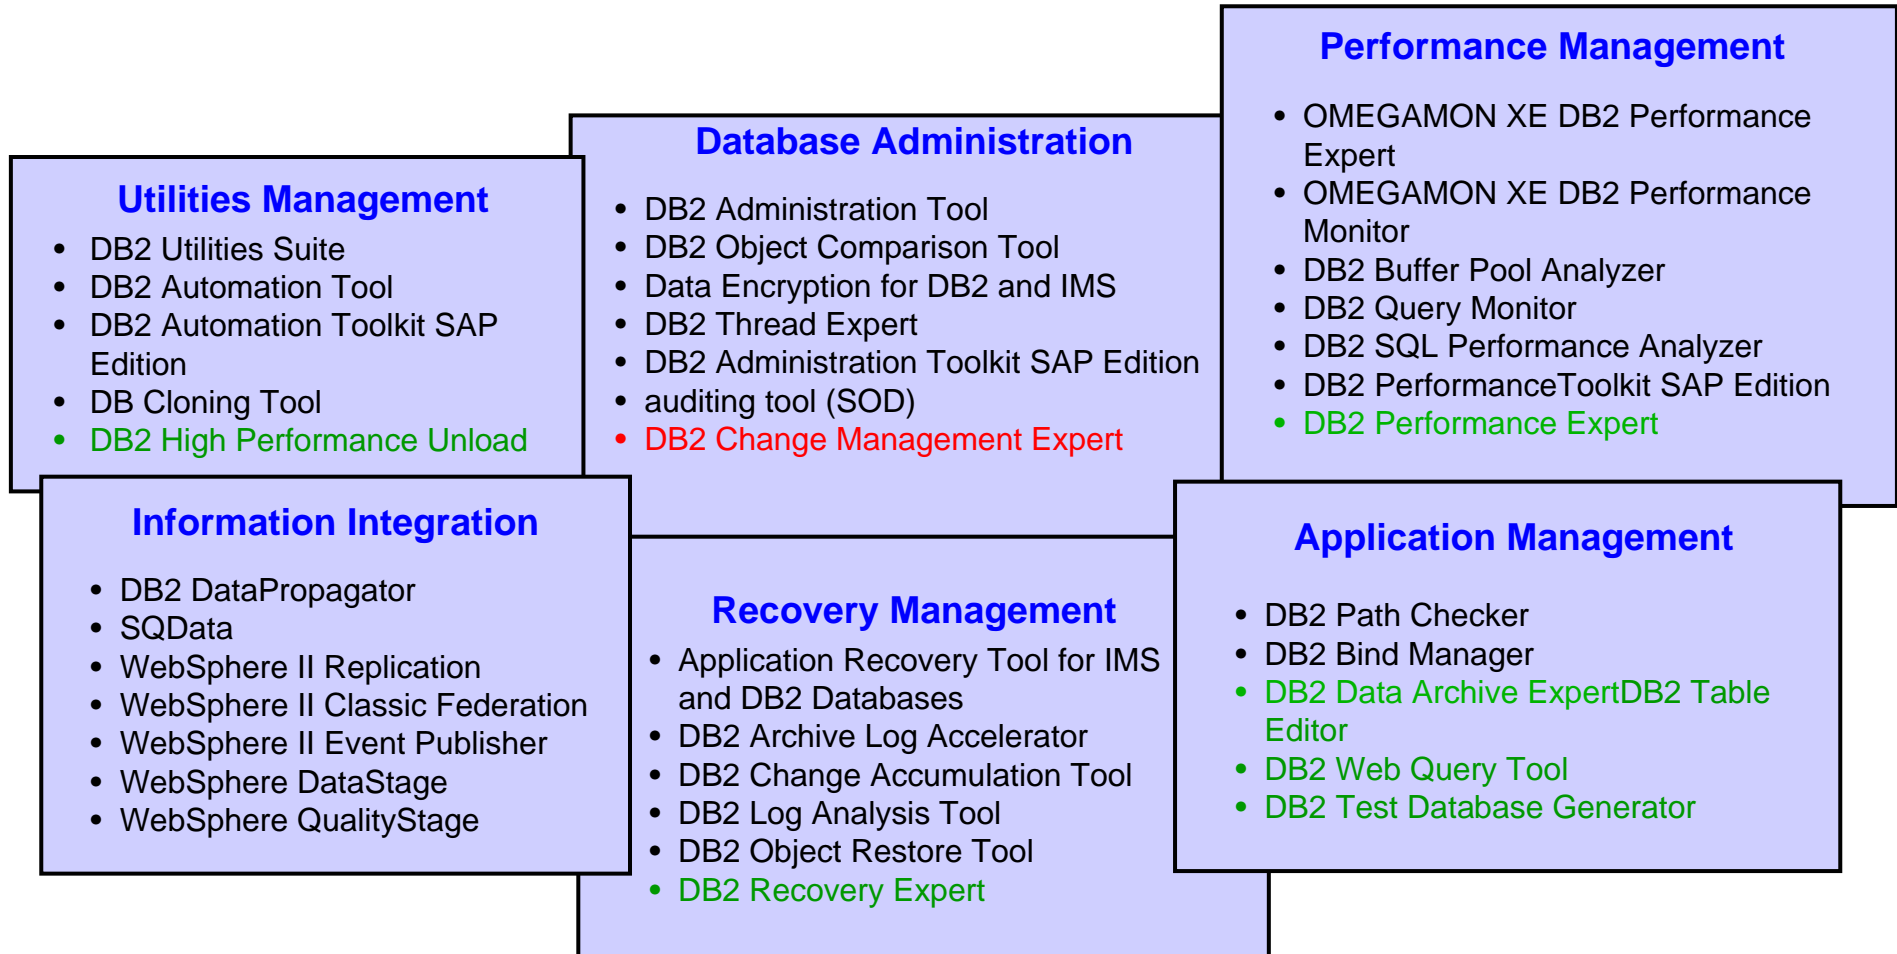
Utilities Management

- DB2 Utilities Suite
- DB2 Automation Tool
- DB2 Automation Toolkit SAP Edition
- DB Cloning Tool
- DB2 High Performance Unload

Database Administration

- DB2 Administration Tool
- DB2 Object Comparison Tool
- Data Encryption for DB2 and IMS
- DB2 Thread Expert
- DB2 Administration Toolkit SAP Edition
- auditing tool (SOD)
- DB2 Change Management Expert

Performance Management

- OMEGAMON XE DB2 Performance Expert
- OMEGAMON XE DB2 Performance Monitor
- DB2 Buffer Pool Analyzer
- DB2 Query Monitor
- DB2 SQL Performance Analyzer
- DB2 PerformanceToolkit SAP Edition
- DB2 Performance Expert

Information Integration

- DB2 DataPropagator
- SQData
- WebSphere II Replication
- WebSphere II Classic Federation
- WebSphere II Event Publisher
- WebSphere DataStage
- WebSphere QualityStage

Recovery Management

- Application Recovery Tool for IMS and DB2 Databases
- DB2 Archive Log Accelerator
- DB2 Change Accumulation Tool
- DB2 Log Analysis Tool
- DB2 Object Restore Tool
- DB2 Recovery Expert

Application Management

- DB2 Path Checker
- DB2 Bind Manager
- DB2 Data Archive ExpertDB2 Table Editor
- DB2 Web Query Tool
- DB2 Test Database Generator